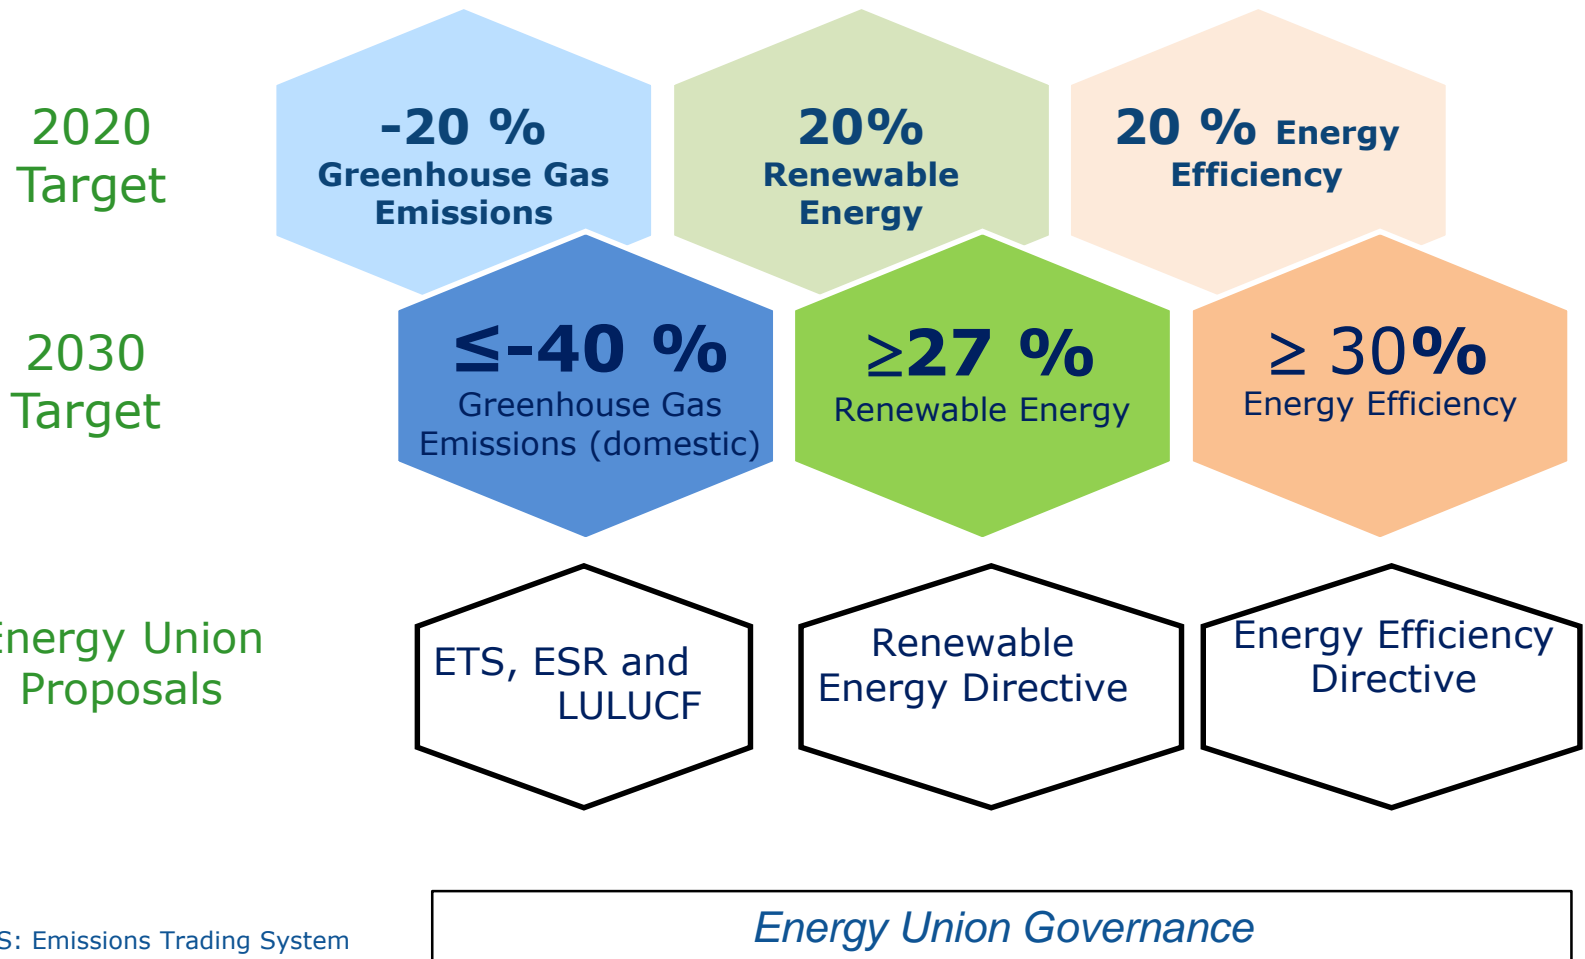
2020 Target

-20 % Greenhouse Gas Emissions

20% Renewable Energy

20 % Energy Efficiency

2030 Target

≤-40 % Greenhouse Gas Emissions (domestic)

≥27 % Renewable Energy

≥ 30% Energy Efficiency

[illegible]nergy Union Proposals

ETS, ESR and LULUCF

Renewable Energy Directive

Energy Efficiency Directive

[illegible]S: Emissions Trading System

Energy Union Governance